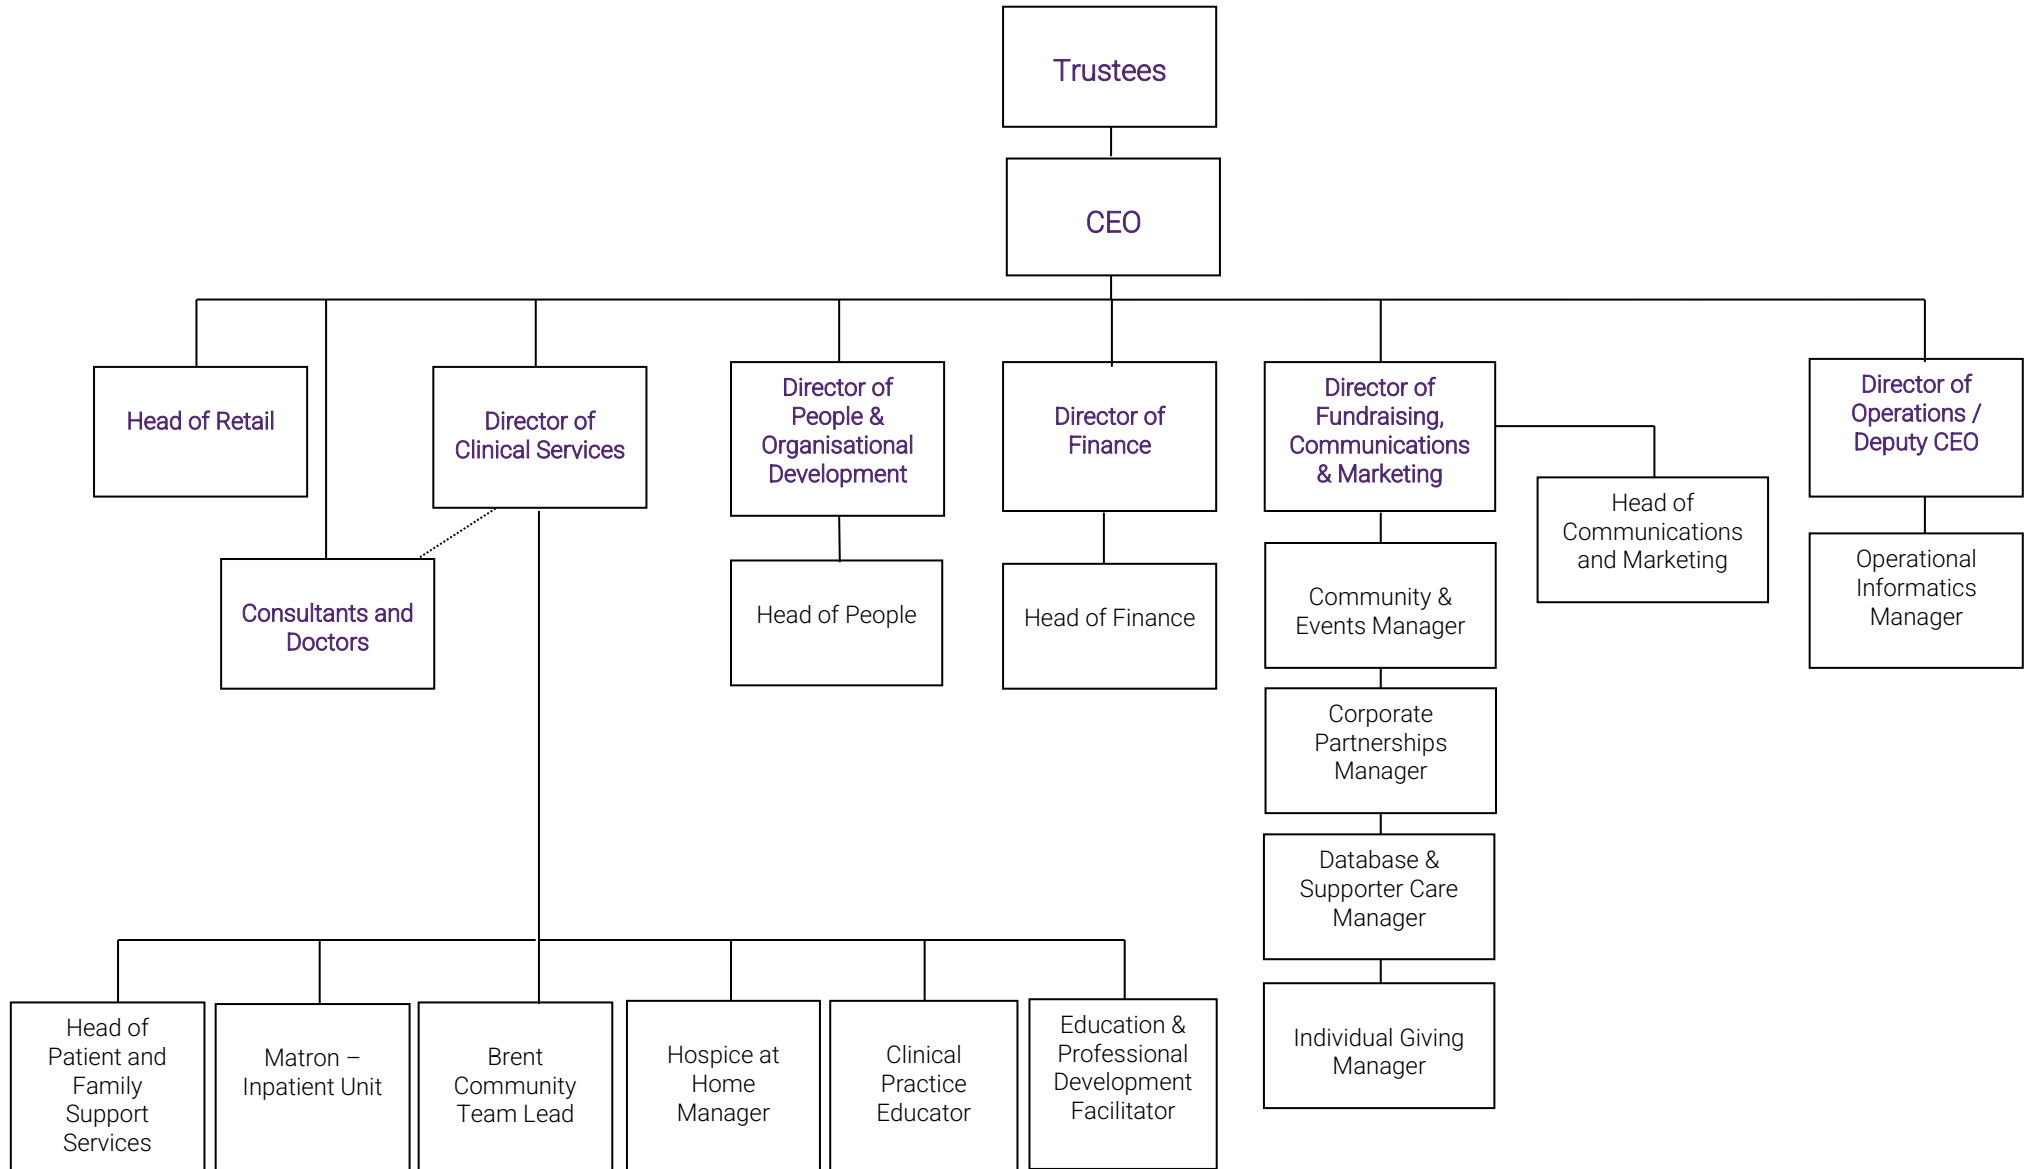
Trustees

CEO

Head of Retail

Director of Clinical Services

Director of People & Organisational Development

Director of Finance

Director of Fundraising, Communications & Marketing

Head of Communications and Marketing

Director of Operations / Deputy CEO

Consultants and Doctors

Head of People

Head of Finance

Community & Events Manager

Operational Informatics Manager

Corporate Partnerships Manager

Database & Supporter Care Manager

Individual Giving Manager

Head of Patient and Family Support Services

Matron – Inpatient Unit

Brent Community Team Lead

Hospice at Home Manager

Clinical Practice Educator

Education & Professional Development Facilitator